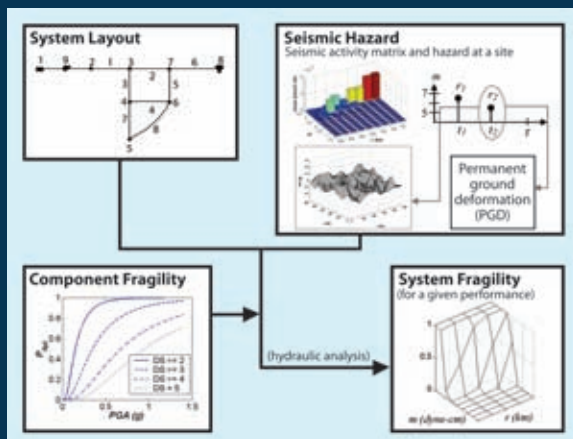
System Layout

1 9 2 1 3 7 6 8
3 2 5
4 6
4
7
8
5

Seismic Hazard
Seismic activity matrix and hazard at a site

m
7
5
$r_1$
$r_2$
$r_1$
$r_2$
r

Permanent ground deformation (PGD)

Component Fragility

1
0.8
0.6
0.4
0.2
0
$P_{DS}$
0 0.5 1 1.5
PGA (g)

DS >= 2
DS >= 3
DS >= 4
DS = 5

(hydraulic analysis)

System Fragility
(for a given performance)

1
0.5
0
m (dyne-cm)
r (km)